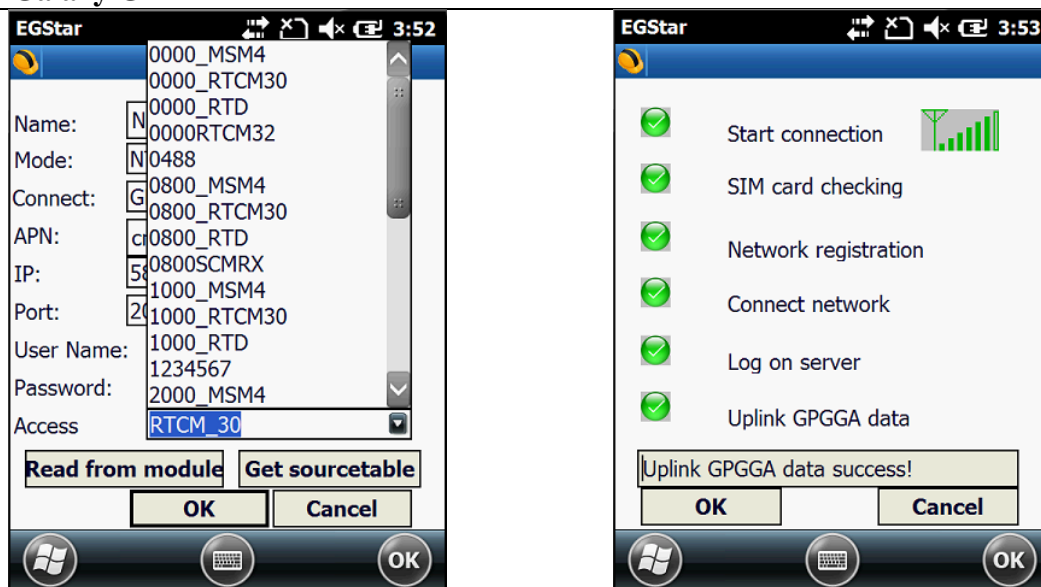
EGStar 3:52

Name: N
Mode: N
Connect: G
APN: c
IP: 5
Port: 2
User Name:
Password:
Access

0000_MSM4
0000_RTCM30
0000_RTD
0000RTCM32
0488
0800_MSM4
0800_RTCM30
0800_RTD
0800SCMRX
1000_MSM4
1000_RTCM30
1000_RTD
1234567
2000_MSM4
RTCM_30

Read from module
Get sourcetable
OK
Cancel
OK

EGStar 3:53

Start connection
SIM card checking
Network registration
Connect network
Log on server
Uplink GPGGA data

Uplink GPGGA data success!

OK
Cancel
OK